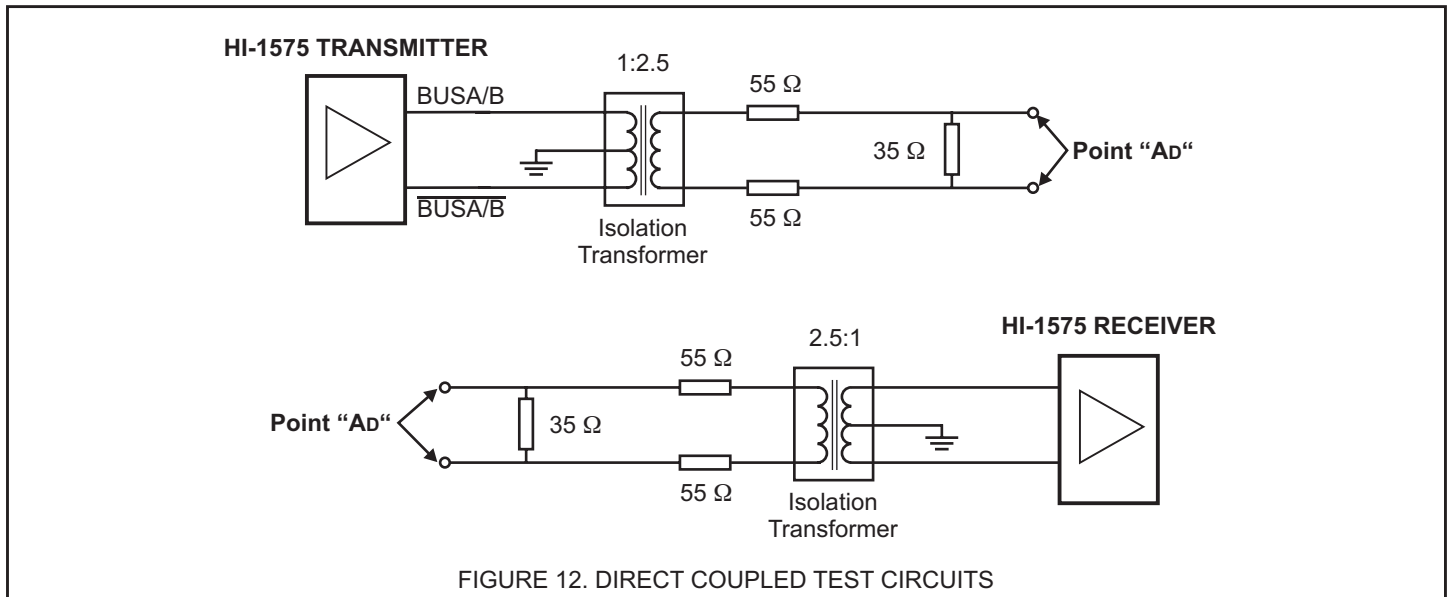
HI-1575 TRANSMITTER

1:2.5

BUSA/B

$\overline{\text{BUSA/B}}$

Isolation Transformer

55 Ω

55 Ω

35 Ω

Point "AD"

HI-1575 RECEIVER

2.5:1

Point "AD"

35 Ω

55 Ω

55 Ω

Isolation Transformer

FIGURE 12. DIRECT COUPLED TEST CIRCUITS